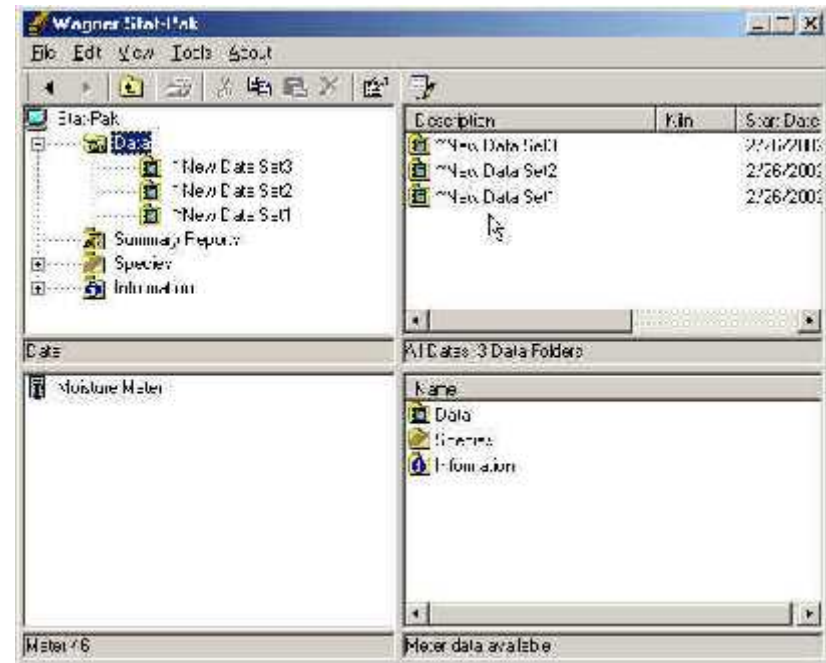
Wagner Stat-Pak

File Edit View Tools About

Stat-Pak
Data
~New Data Set3
~New Data Set2
~New Data Set1
Summary Reports
Species
Information

Data

| Description | Min | Start Date |
|---|---|---|
| ~New Data Set3 | | 2/26/2003 |
| ~New Data Set2 | | 2/26/2003 |
| ~New Data Set1 | | 2/26/2003 |

All Data: 3 Data Folders

Moisture Meter

Meter 76

Name
Data
Species
Information

Meter data available